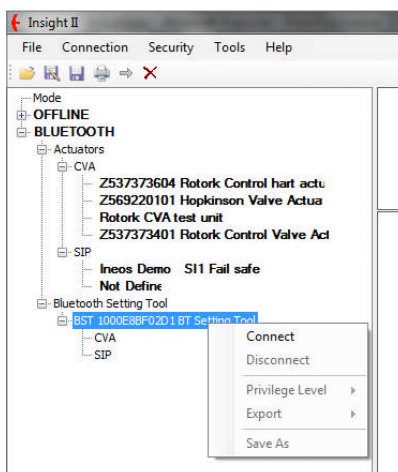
Insight II

File Connection Security Tools Help

Mode
OFFLINE
BLUETOOTH
Actuators
CVA
Z537373604 Rotork Control hart actu
Z569220101 Hopkinson Valve Actua
Rotork CVA test unit
Z537373401 Rotork Control Valve Act
SIP
Ineos Demo SI1 Fail safe
Not Define
Bluetooth Setting Tool
BST 1000E8BF02D1 BT Setting Tool
CVA
SIP

Connect
Disconnect
Privilege Level
Export
Save As